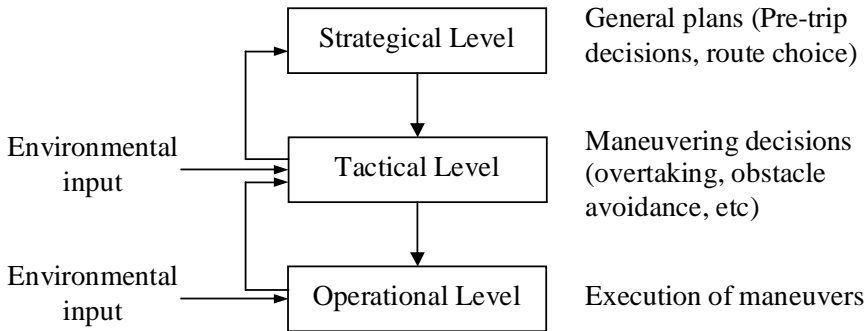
Strategical Level

General plans (Pre-trip decisions, route choice)

Environmental input

Tactical Level

Maneuvering decisions (overtaking, obstacle avoidance, etc)

Environmental input

Operational Level

Execution of maneuvers